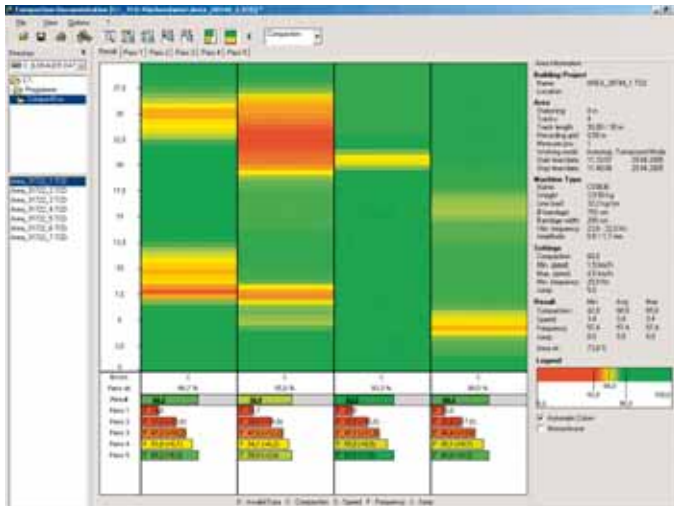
File View Options ?

Compaction

Result Pass 1 Pass 2 Pass 3 Pass 4 Pass 5

Area Information

Building Project

Area

Machine Type

Settings

Result

Legend

Automatic Colors

Monochrome

17.5

15

12.5

10

7.5

5

2.5

0

Pass 1

Pass 2

Pass 3

Pass 4

Pass 5

C: Invalid Data C: Compaction S: Speed F: Frequency J: Jump